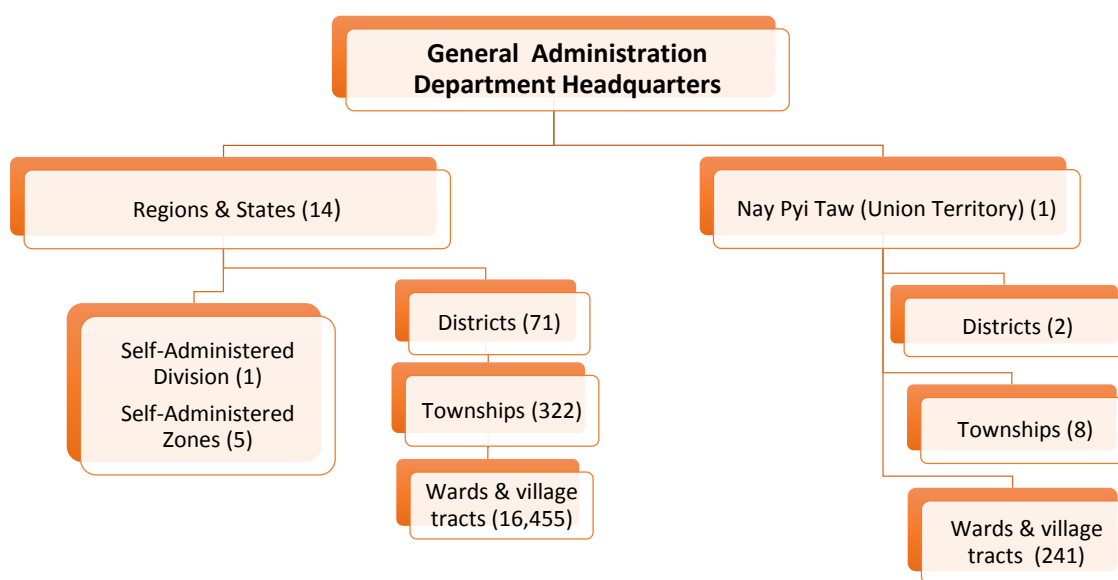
General Administration Department Headquarters

Regions & States (14)

Nay Pyi Taw (Union Territory) (1)

Self-Administered Division (1)

Self-Administered Zones (5)

Districts (71)

Townships (322)

Wards & village tracts (16,455)

Districts (2)

Townships (8)

Wards & village tracts (241)